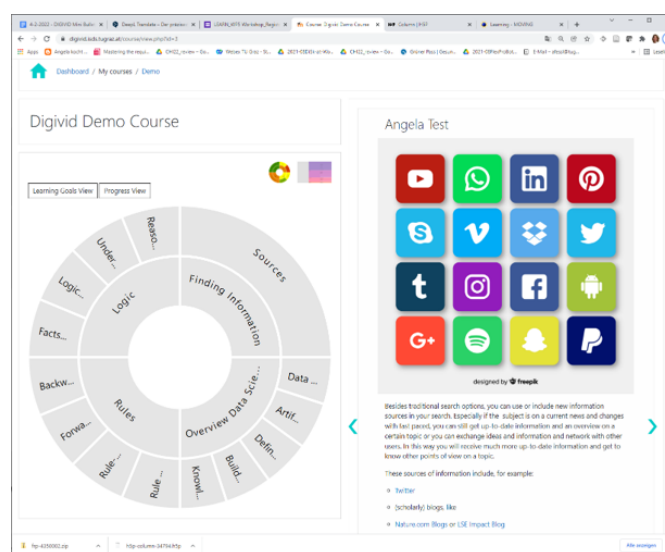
4-2-2022 - DIGIVID Mini Bull× | DeepL Translate – Der präziseste× | LEARN_KIT3 Workshop_Regist× | Course: Digivid Demo Course × | Column | KIT × | Learning - MOVING ×

digivid.tedo.tugraz.at/course/view.php?id=3

Apps | Angela Koch... | Mastering the requi... | OH22_review – Go... | Weiss "ti (ba) - St... | 2021-DIGIVI-ot-Wo... | OH22_review – Go... | Grüner Pass | Gesun... | 2021-DIPexProfiled... | E-Mail - afrost@tug... | Leseliste

Dashboard / My courses / Demo

Digivid Demo Course

Learning Goals View | Progress View

Sources | Finding Information | Logic | Reaso... | Under... | Logic... | Facts... | Backw... | Rules | Forwa... | Rule ... | Rule ... | Overview Data Scie... | Knowl... | Build... | Defin... | Artif... | Data ...

Angela Test

designed by freepik

Besides traditional search options, you can use or include new information sources in your search. Especially if the subject is on a current news and changes with fast paced, you can still get up-to-date information and an overview on a certain topic or you can exchange ideas and information and network with other users. In this way you will receive much more up-to-date information and get to know other points of view on a topic.

These sources of information include, for example:

Twitter

(scholarly) blogs, like

Nature.com Blogs or LSE Impact Blog

ftp-4350002.zip | http-column-347043ftp

Alle anzeigen